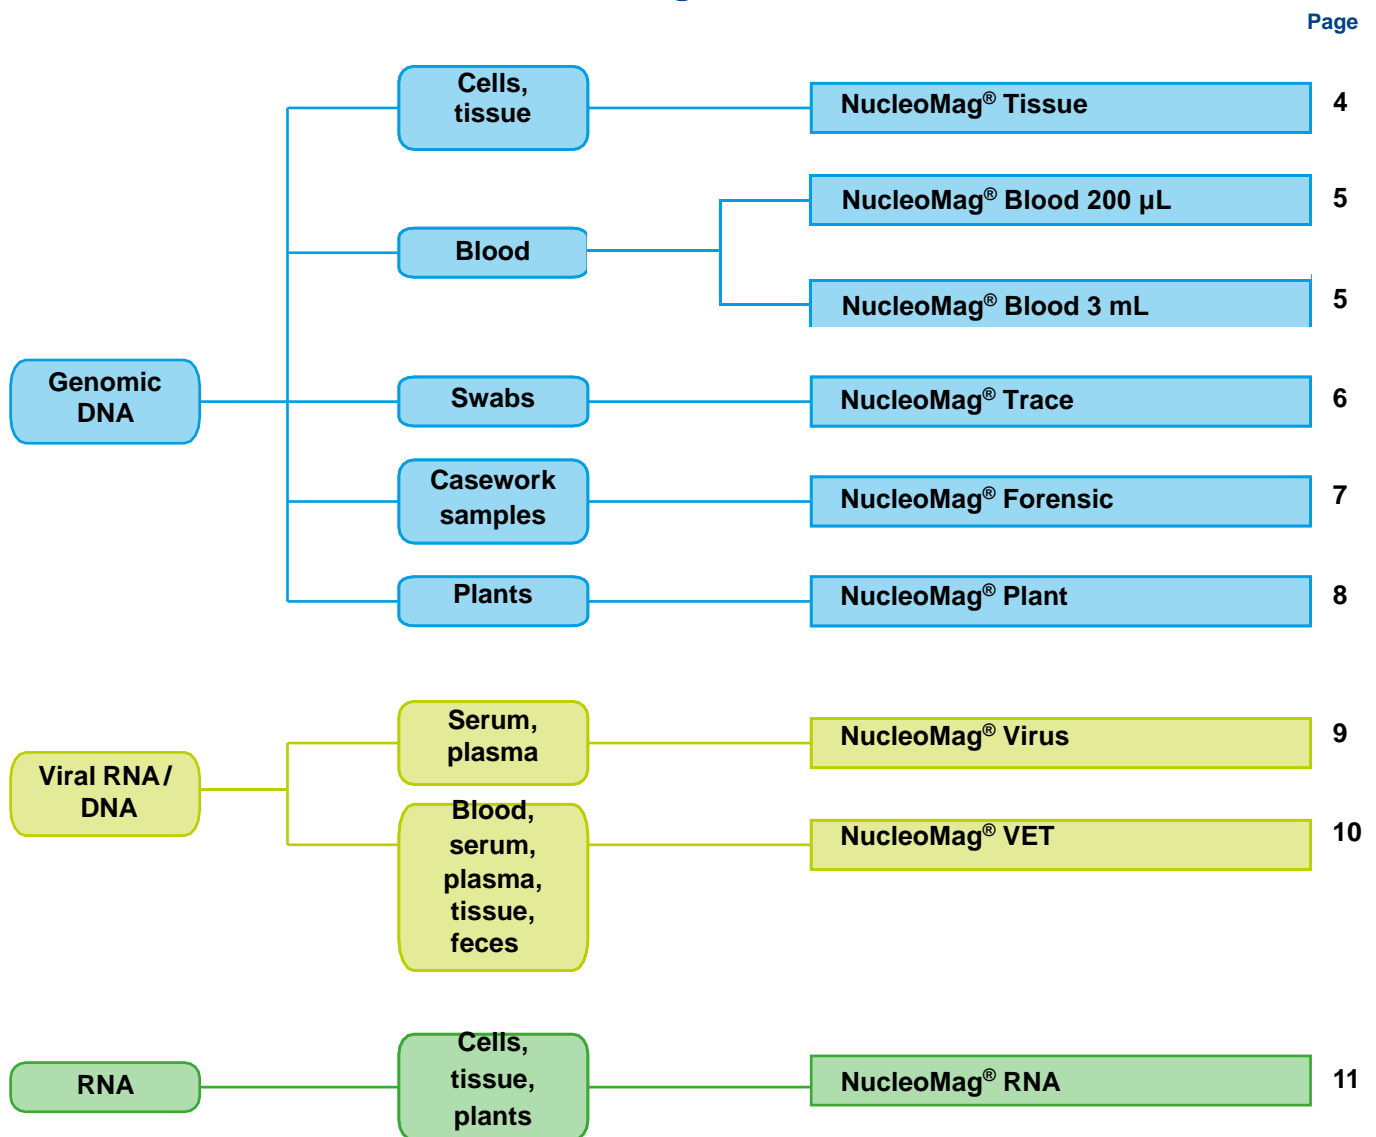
Page

Genomic DNA

Cells, tissue

NucleoMag® Tissue

4

Blood

NucleoMag® Blood 200 µL

5

NucleoMag® Blood 3 mL

5

Swabs

NucleoMag® Trace

6

Casework samples

NucleoMag® Forensic

7

Plants

NucleoMag® Plant

8

Viral RNA / DNA

Serum, plasma

NucleoMag® Virus

9

Blood, serum, plasma, tissue, feces

NucleoMag® VET

10

RNA

Cells, tissue, plants

NucleoMag® RNA

11